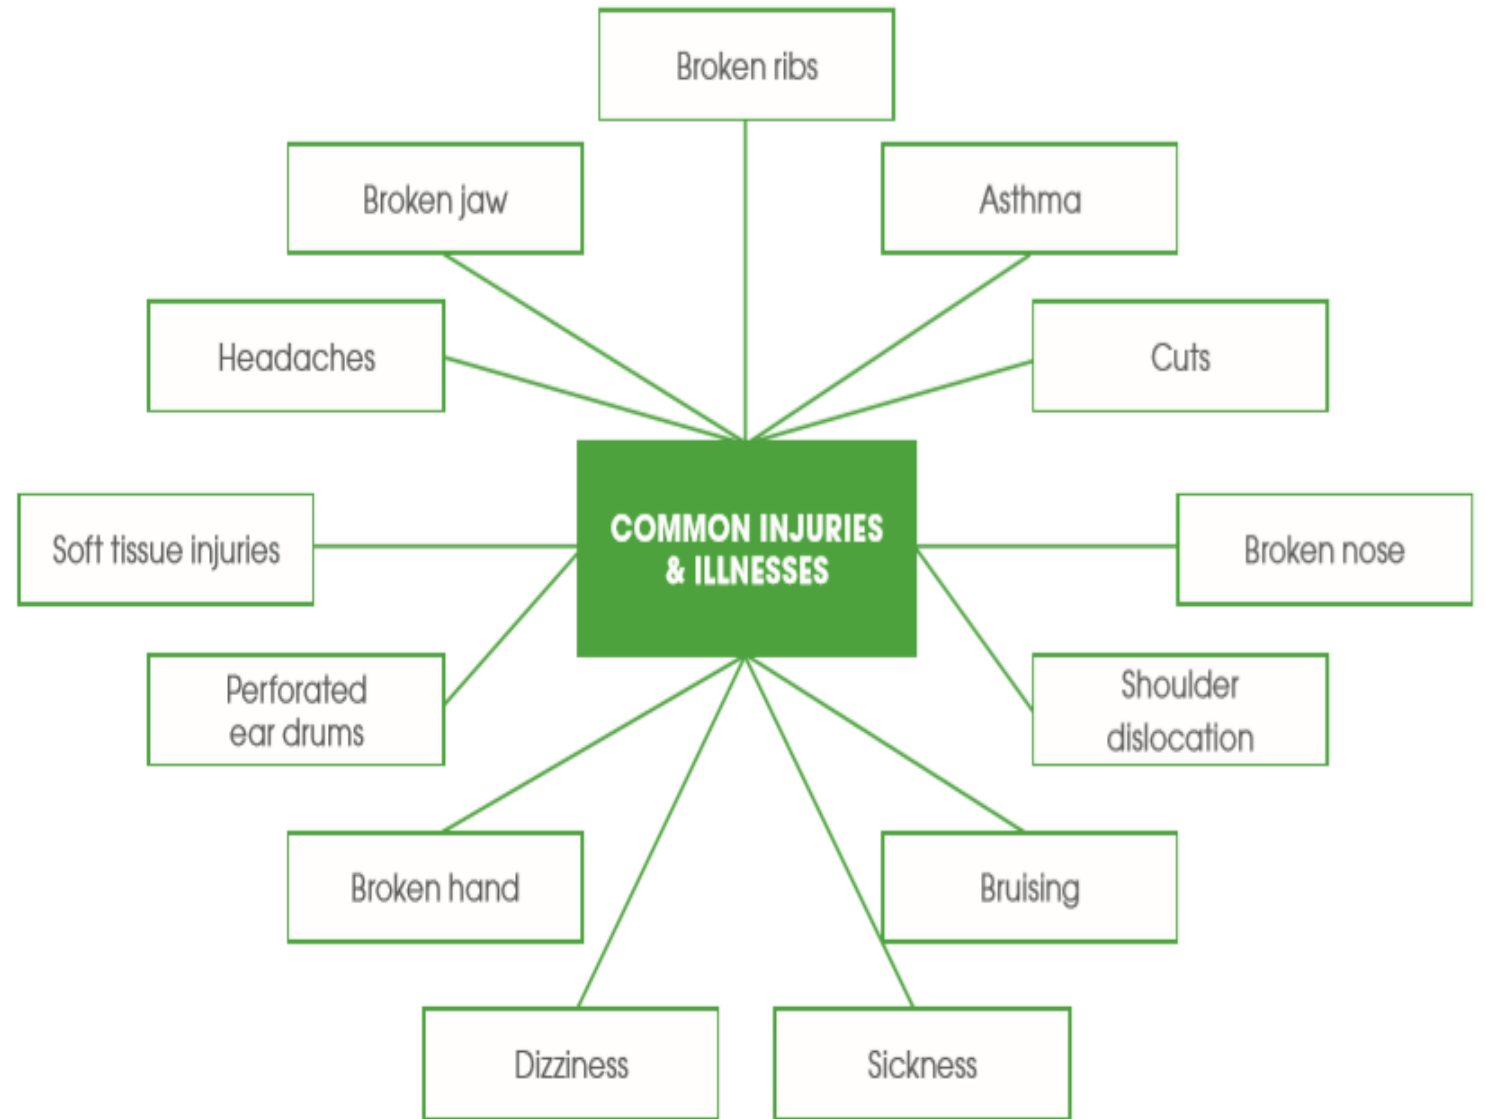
Broken ribs

Broken jaw

Asthma

Headaches

Cuts

COMMON INJURIES & ILLNESSES

Soft tissue injuries

Broken nose

Perforated ear drums

Shoulder dislocation

Broken hand

Bruising

Dizziness

Sickness